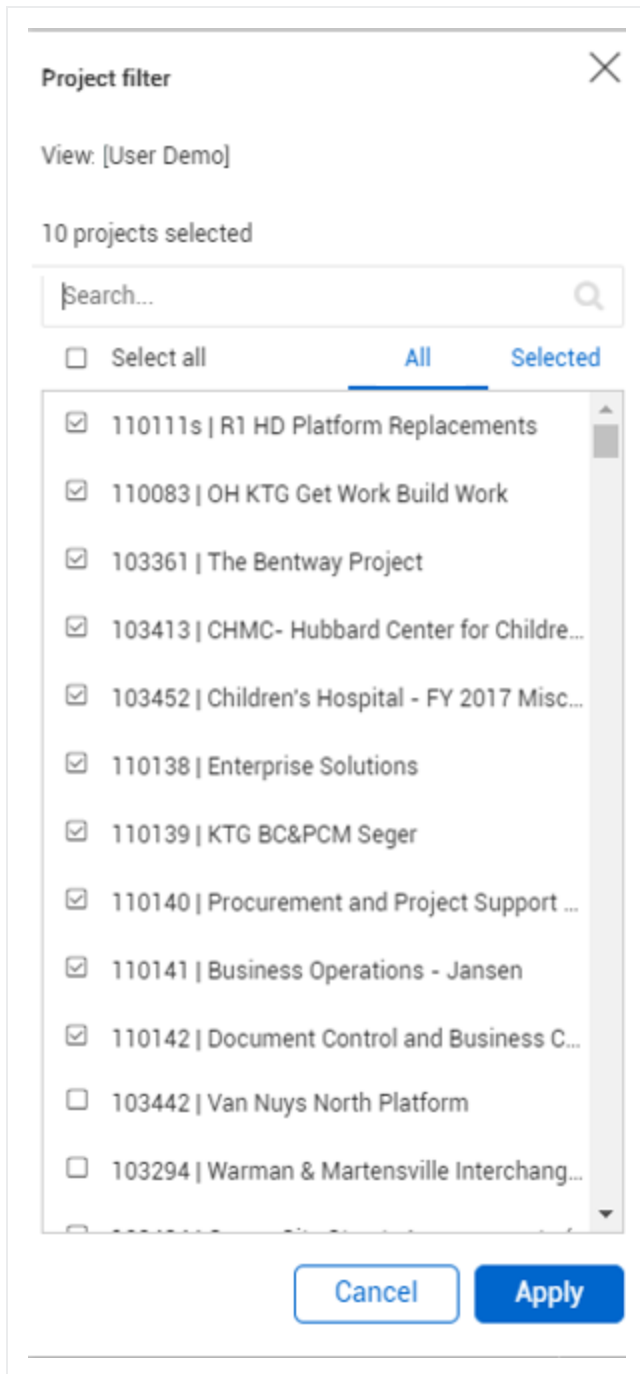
Project filter

View: [User Demo]

10 projects selected

Search...

Select all

All

Selected

110111s | R1 HD Platform Replacements

110083 | OH KTG Get Work Build Work

103361 | The Bentway Project

103413 | CHMC- Hubbard Center for Childre...

103452 | Children's Hospital - FY 2017 Misc...

110138 | Enterprise Solutions

110139 | KTG BC&PCM Seger

110140 | Procurement and Project Support ...

110141 | Business Operations - Jansen

110142 | Document Control and Business C...

103442 | Van Nuys North Platform

103294 | Warman & Martensville Interchang...

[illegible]

Cancel

Apply